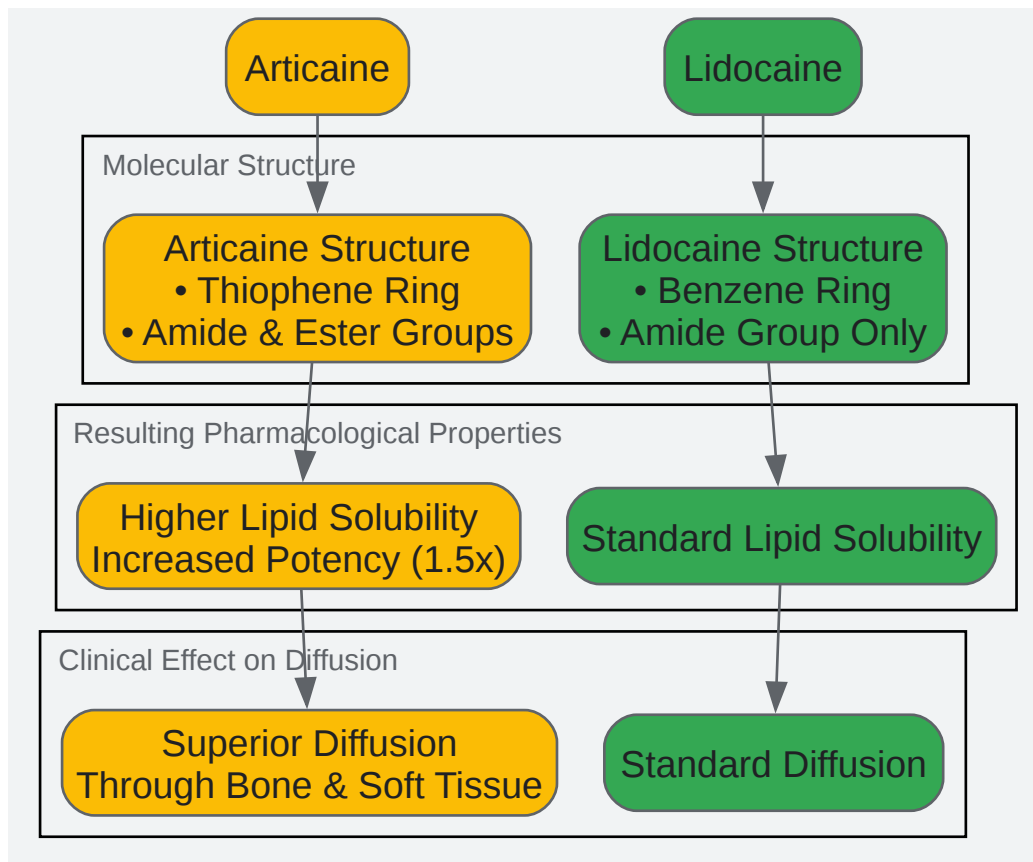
Articaine

Lidocaine

Molecular Structure

Articaine Structure
• Thiophene Ring
• Amide & Ester Groups

Lidocaine Structure
• Benzene Ring
• Amide Group Only

Resulting Pharmacological Properties

Higher Lipid Solubility
Increased Potency (1.5x)

Standard Lipid Solubility

Clinical Effect on Diffusion

Superior Diffusion
Through Bone & Soft Tissue

Standard Diffusion